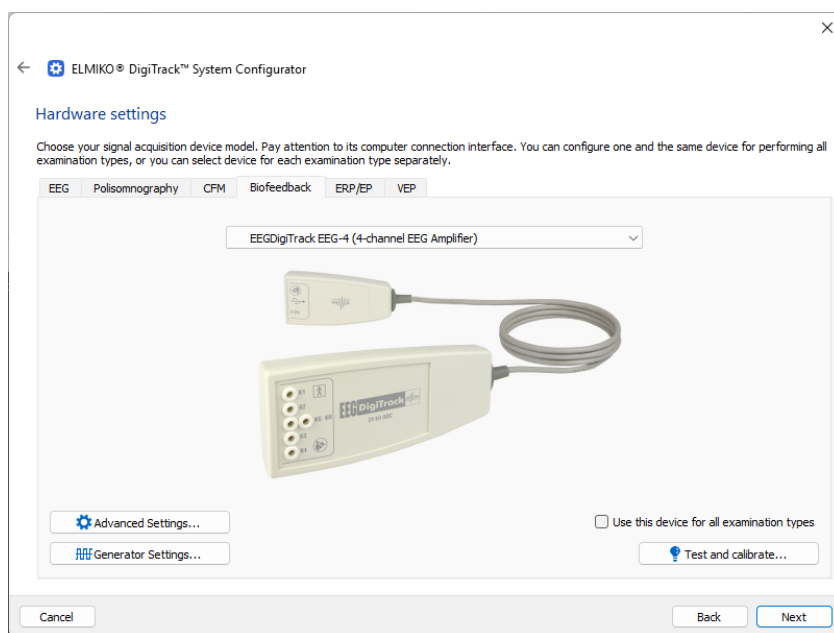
ELMIKO® DigiTrack™ System Configurator

Hardware settings

Choose your signal acquisition device model. Pay attention to its computer connection interface. You can configure one and the same device for performing all examination types, or you can select device for each examination type separately.

EEG Polisomnography CFM Biofeedback ERP/EP VEP

EEGDigiTrack EEG-4 (4-channel EEG Amplifier)

E1 E2 E3 E4 R1 R2 EEG DigiTrack 24 bit ADC

Advanced Settings...

Generator Settings...

Use this device for all examination types

Test and calibrate...

Cancel

Back

Next